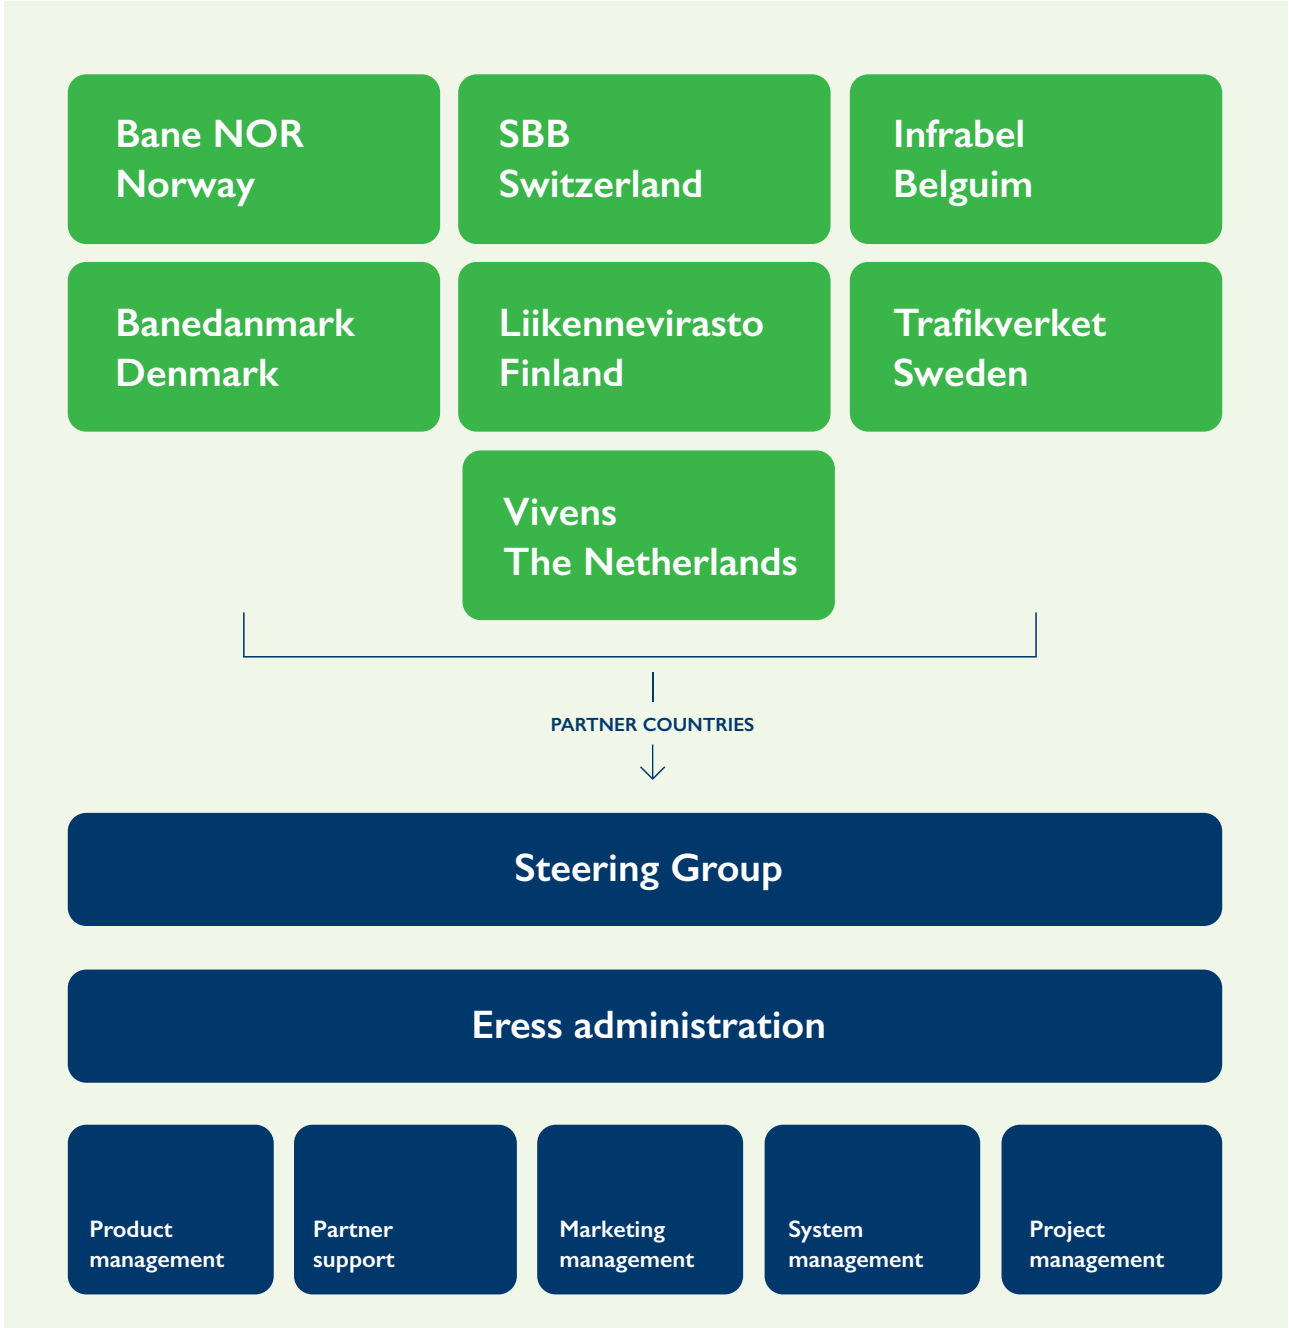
Bane NOR
Norway

SBB
Switzerland

Infrabel
Belguim

Banedanmark
Denmark

Liikennevirasto
Finland

Trafikverket
Sweden

Vivens
The Netherlands

PARTNER COUNTRIES

Steering Group

Eress administration

Product management

Partner support

Marketing management

System management

Project management